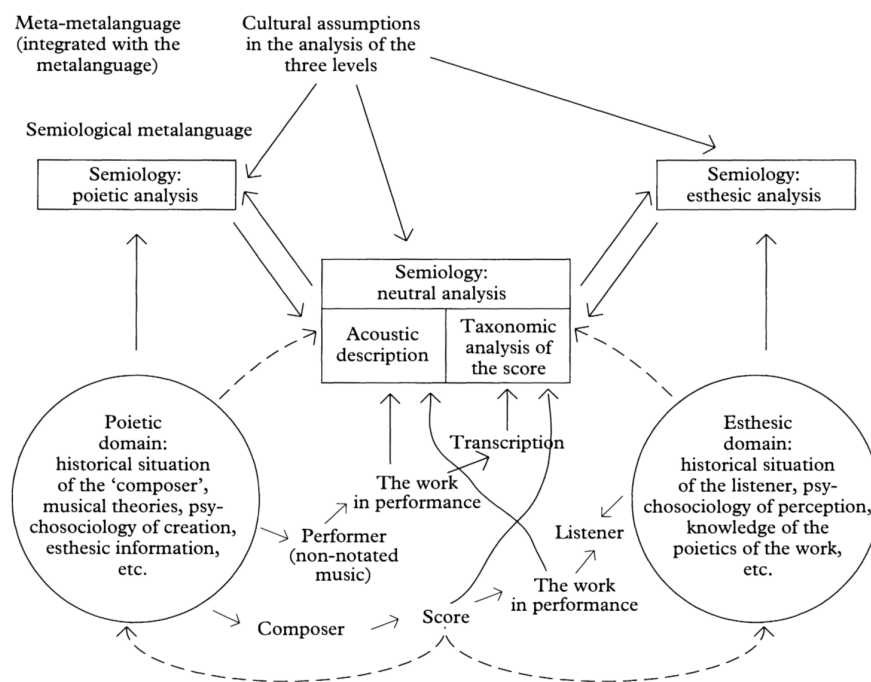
Meta-metalanguage (integrated with the metalanguage)

Cultural assumptions in the analysis of the three levels

Semiological metalanguage

Semiology: poietic analysis

Semiology: esthesic analysis

Semiology: neutral analysis

Acoustic description

Taxonomic analysis of the score

Poietic domain: historical situation of the 'composer', musical theories, psychosociology of creation, esthesic information, etc.

Transcription

The work in performance

Performer (non-notated music)

Esthesic domain: historical situation of the listener, psychosociology of perception, knowledge of the poietics of the work, etc.

Listener

The work in performance

Composer

Score